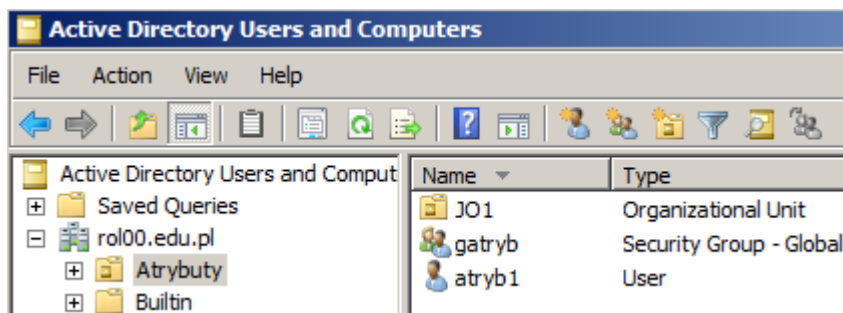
Active Directory Users and Computers

File Action View Help

Active Directory Users and Comput
Saved Queries
rol00.edu.pl
Atrybuty
Builtin

| Name | Type |
|---|---|
| JO1 | Organizational Unit |
| gatryb | Security Group - Global |
| atryb1 | User |